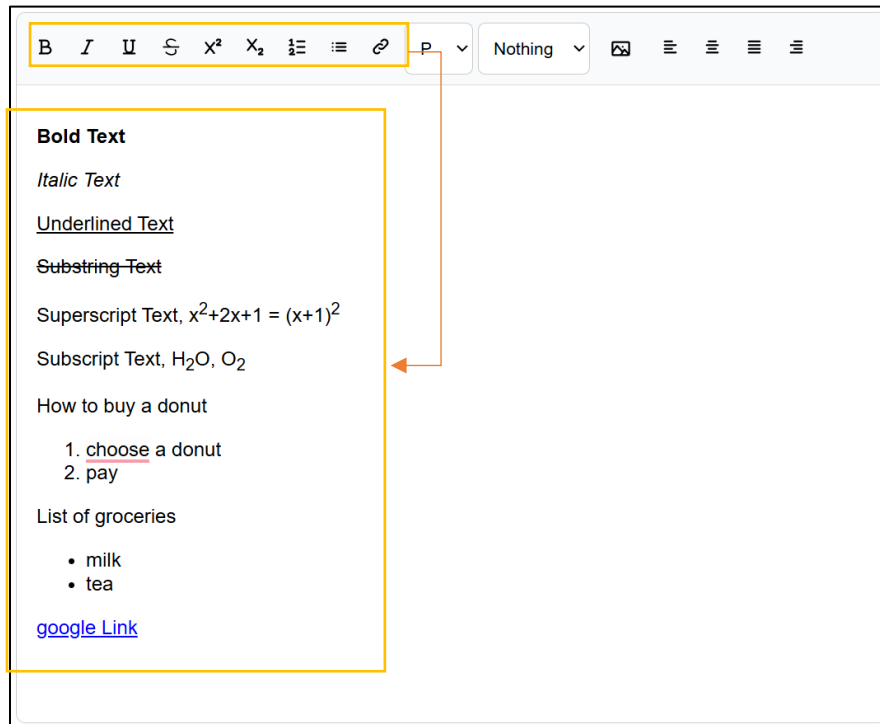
B I U S $X^2$ $X_2$ P Nothing

**Bold Text**

*Italic Text*

Underlined Text

~~Substring Text~~

Superscript Text, $x^2+2x+1 = (x+1)^2$

Subscript Text, $H_2O$, $O_2$

How to buy a donut

1. choose a donut
2. pay

List of groceries

- milk
- tea

google Link